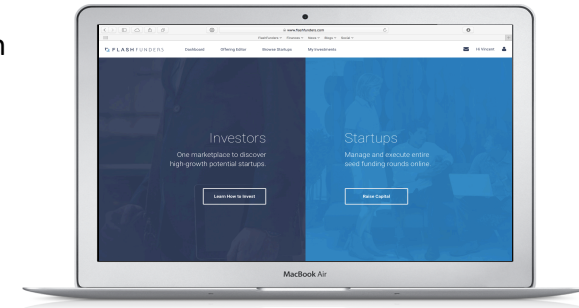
n

www.flashfunders.com

FlashFunders ∨ Previews ∨ News ∨ Blogs ∨ Social ∨

FLASHFUNDERS

Dashboard

Offering Editor

Browse Startups

My Investments

Hi Vincent

Investors

One marketplace to discover high-growth potential startups.

Learn How to Invest

Startups

Manage and execute entire seed funding rounds online

Raise Capital

MacBook Air